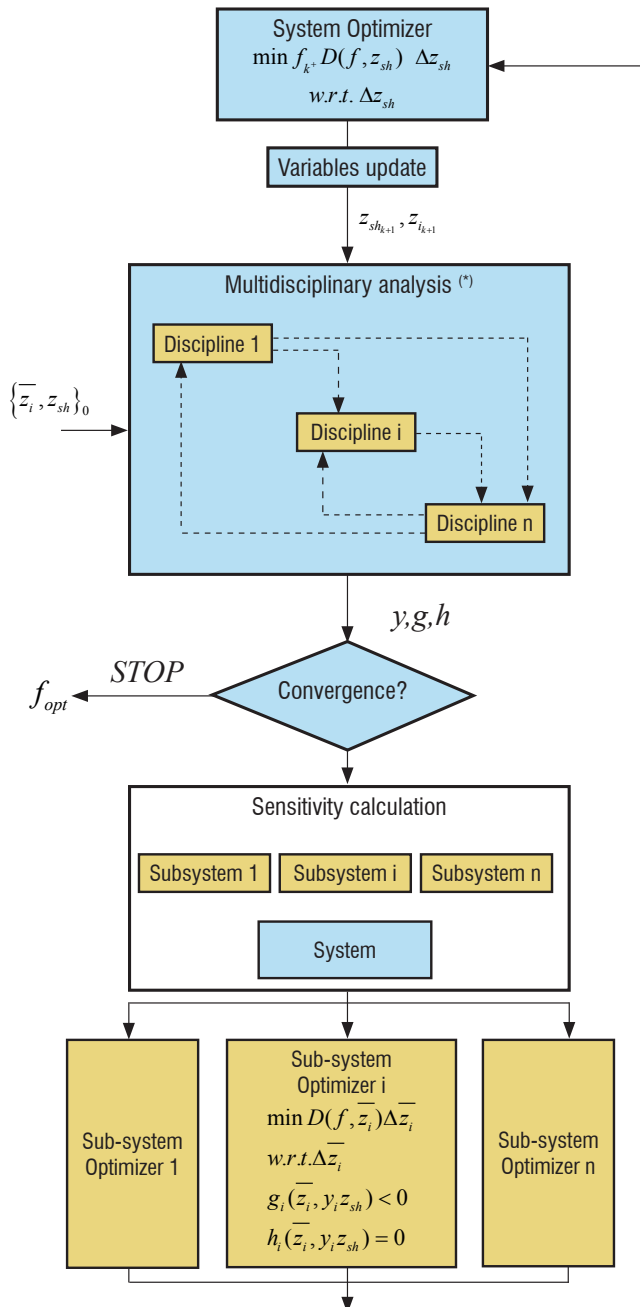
System Optimizer
$\min f_{k^+} D(f, z_{sh}) \; \Delta z_{sh}$
$w.r.t. \; \Delta z_{sh}$

Variables update

$z_{sh_{k+1}}, z_{i_{k+1}}$

Multidisciplinary analysis (*)

Discipline 1

Discipline i

Discipline n

$\{\overline{z_i}, z_{sh}\}_0$

$y,g,h$

$f_{opt}$

STOP

Convergence?

Sensitivity calculation

Subsystem 1

Subsystem i

Subsystem n

System

Sub-system Optimizer 1

Sub-system Optimizer i
$\min D(f, \overline{z_i}) \Delta \overline{z_i}$
$w.r.t. \Delta \overline{z_i}$
$g_i(\overline{z_i}, y_i z_{sh}) < 0$
$h_i(\overline{z_i}, y_i z_{sh}) = 0$

Sub-system Optimizer n